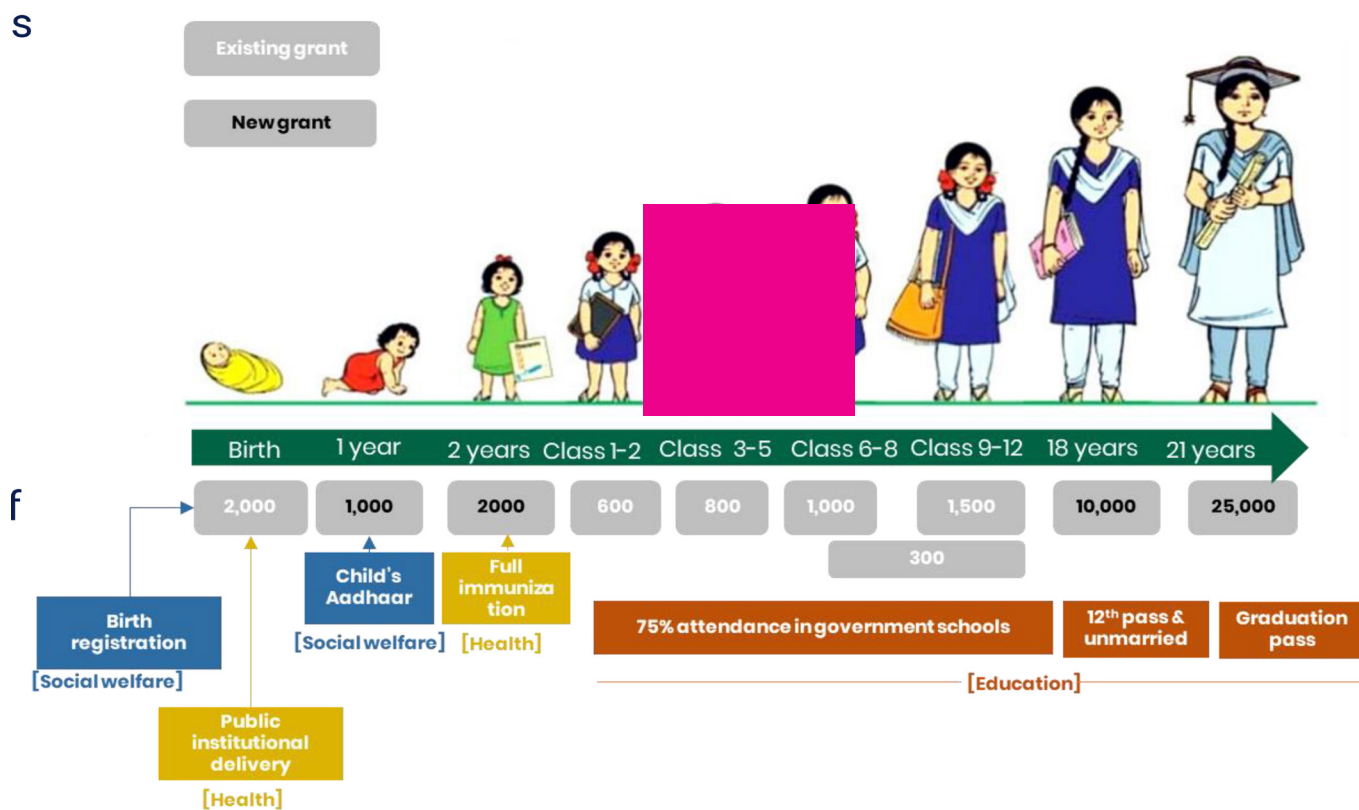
s

Existing grant

New grant

Birth 1 year 2 years Class 1-2 Class 3-5 Class 6-8 Class 9-12 18 years 21 years

f

2,000 1,000 2000 600 800 1,000 1,500 10,000 25,000

300

Child's Aadhaar

[Social welfare]

Full immunization

[Health]

Birth registration

[Social welfare]

Public institutional delivery

[Health]

75% attendance in government schools

$12^{th}$ pass & unmarried

Graduation pass

[Education]